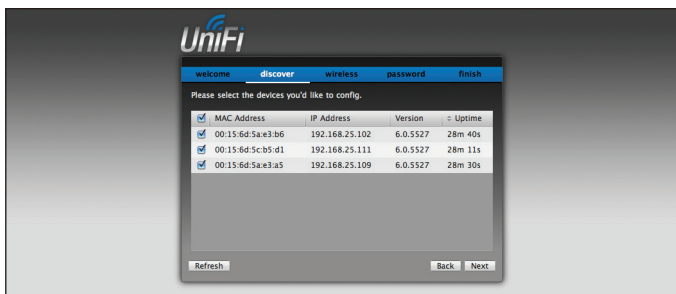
UniFi

welcome discover wireless password finish

Please select the devices you'd like to config.

| ☑ | MAC Address | IP Address | Version | ⇕ Uptime |
|---|---|---|---|---|
| ☑ | 00:15:6d:5a:e3:b6 | 192.168.25.102 | 6.0.5527 | 28m 40s |
| ☑ | 00:15:6d:5c:b5:d1 | 192.168.25.111 | 6.0.5527 | 28m 11s |
| ☑ | 00:15:6d:5a:e3:a5 | 192.168.25.109 | 6.0.5527 | 28m 30s |

Refresh

Back Next